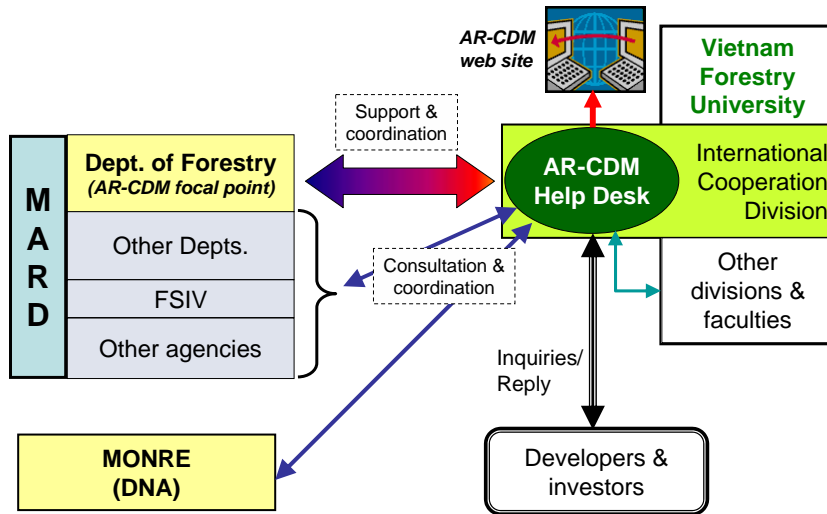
AR-CDM web site

Vietnam Forestry University

Support & coordination

M A R D

Dept. of Forestry
(AR-CDM focal point)

Other Depts.

FSIV

Other agencies

AR-CDM Help Desk

International Cooperation Division

Consultation & coordination

Other divisions & faculties

Inquiries/ Reply

MONRE (DNA)

Developers & investors